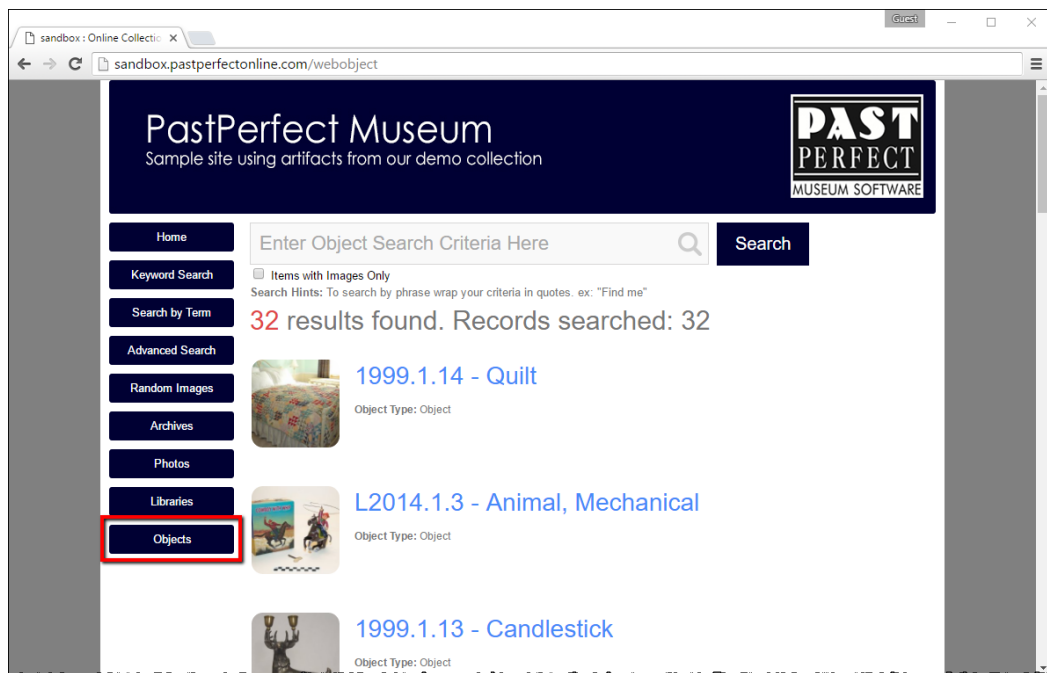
sandbox : Online Collectio ×

Guest

sandbox.pastperfectonline.com/webobject

PastPerfect Museum
Sample site using artifacts from our demo collection

PAST PERFECT MUSEUM SOFTWARE

Home

Keyword Search

Search by Term

Advanced Search

Random Images

Archives

Photos

Libraries

Objects

Enter Object Search Criteria Here

Search

Items with Images Only

Search Hints: To search by phrase wrap your criteria in quotes. ex: "Find me"

32 results found. Records searched: 32

1999.1.14 - Quilt

Object Type: Object

L2014.1.3 - Animal, Mechanical

Object Type: Object

1999.1.13 - Candlestick

Object Type: Object